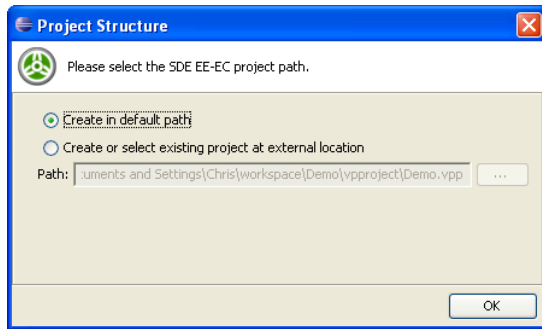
Project Structure

Please select the SDE EE-EC project path.

Create in default path

Create or select existing project at external location

Path: :uments and Settings\Chris\workspace\Demo\vpproject\Demo.vpp ...

OK